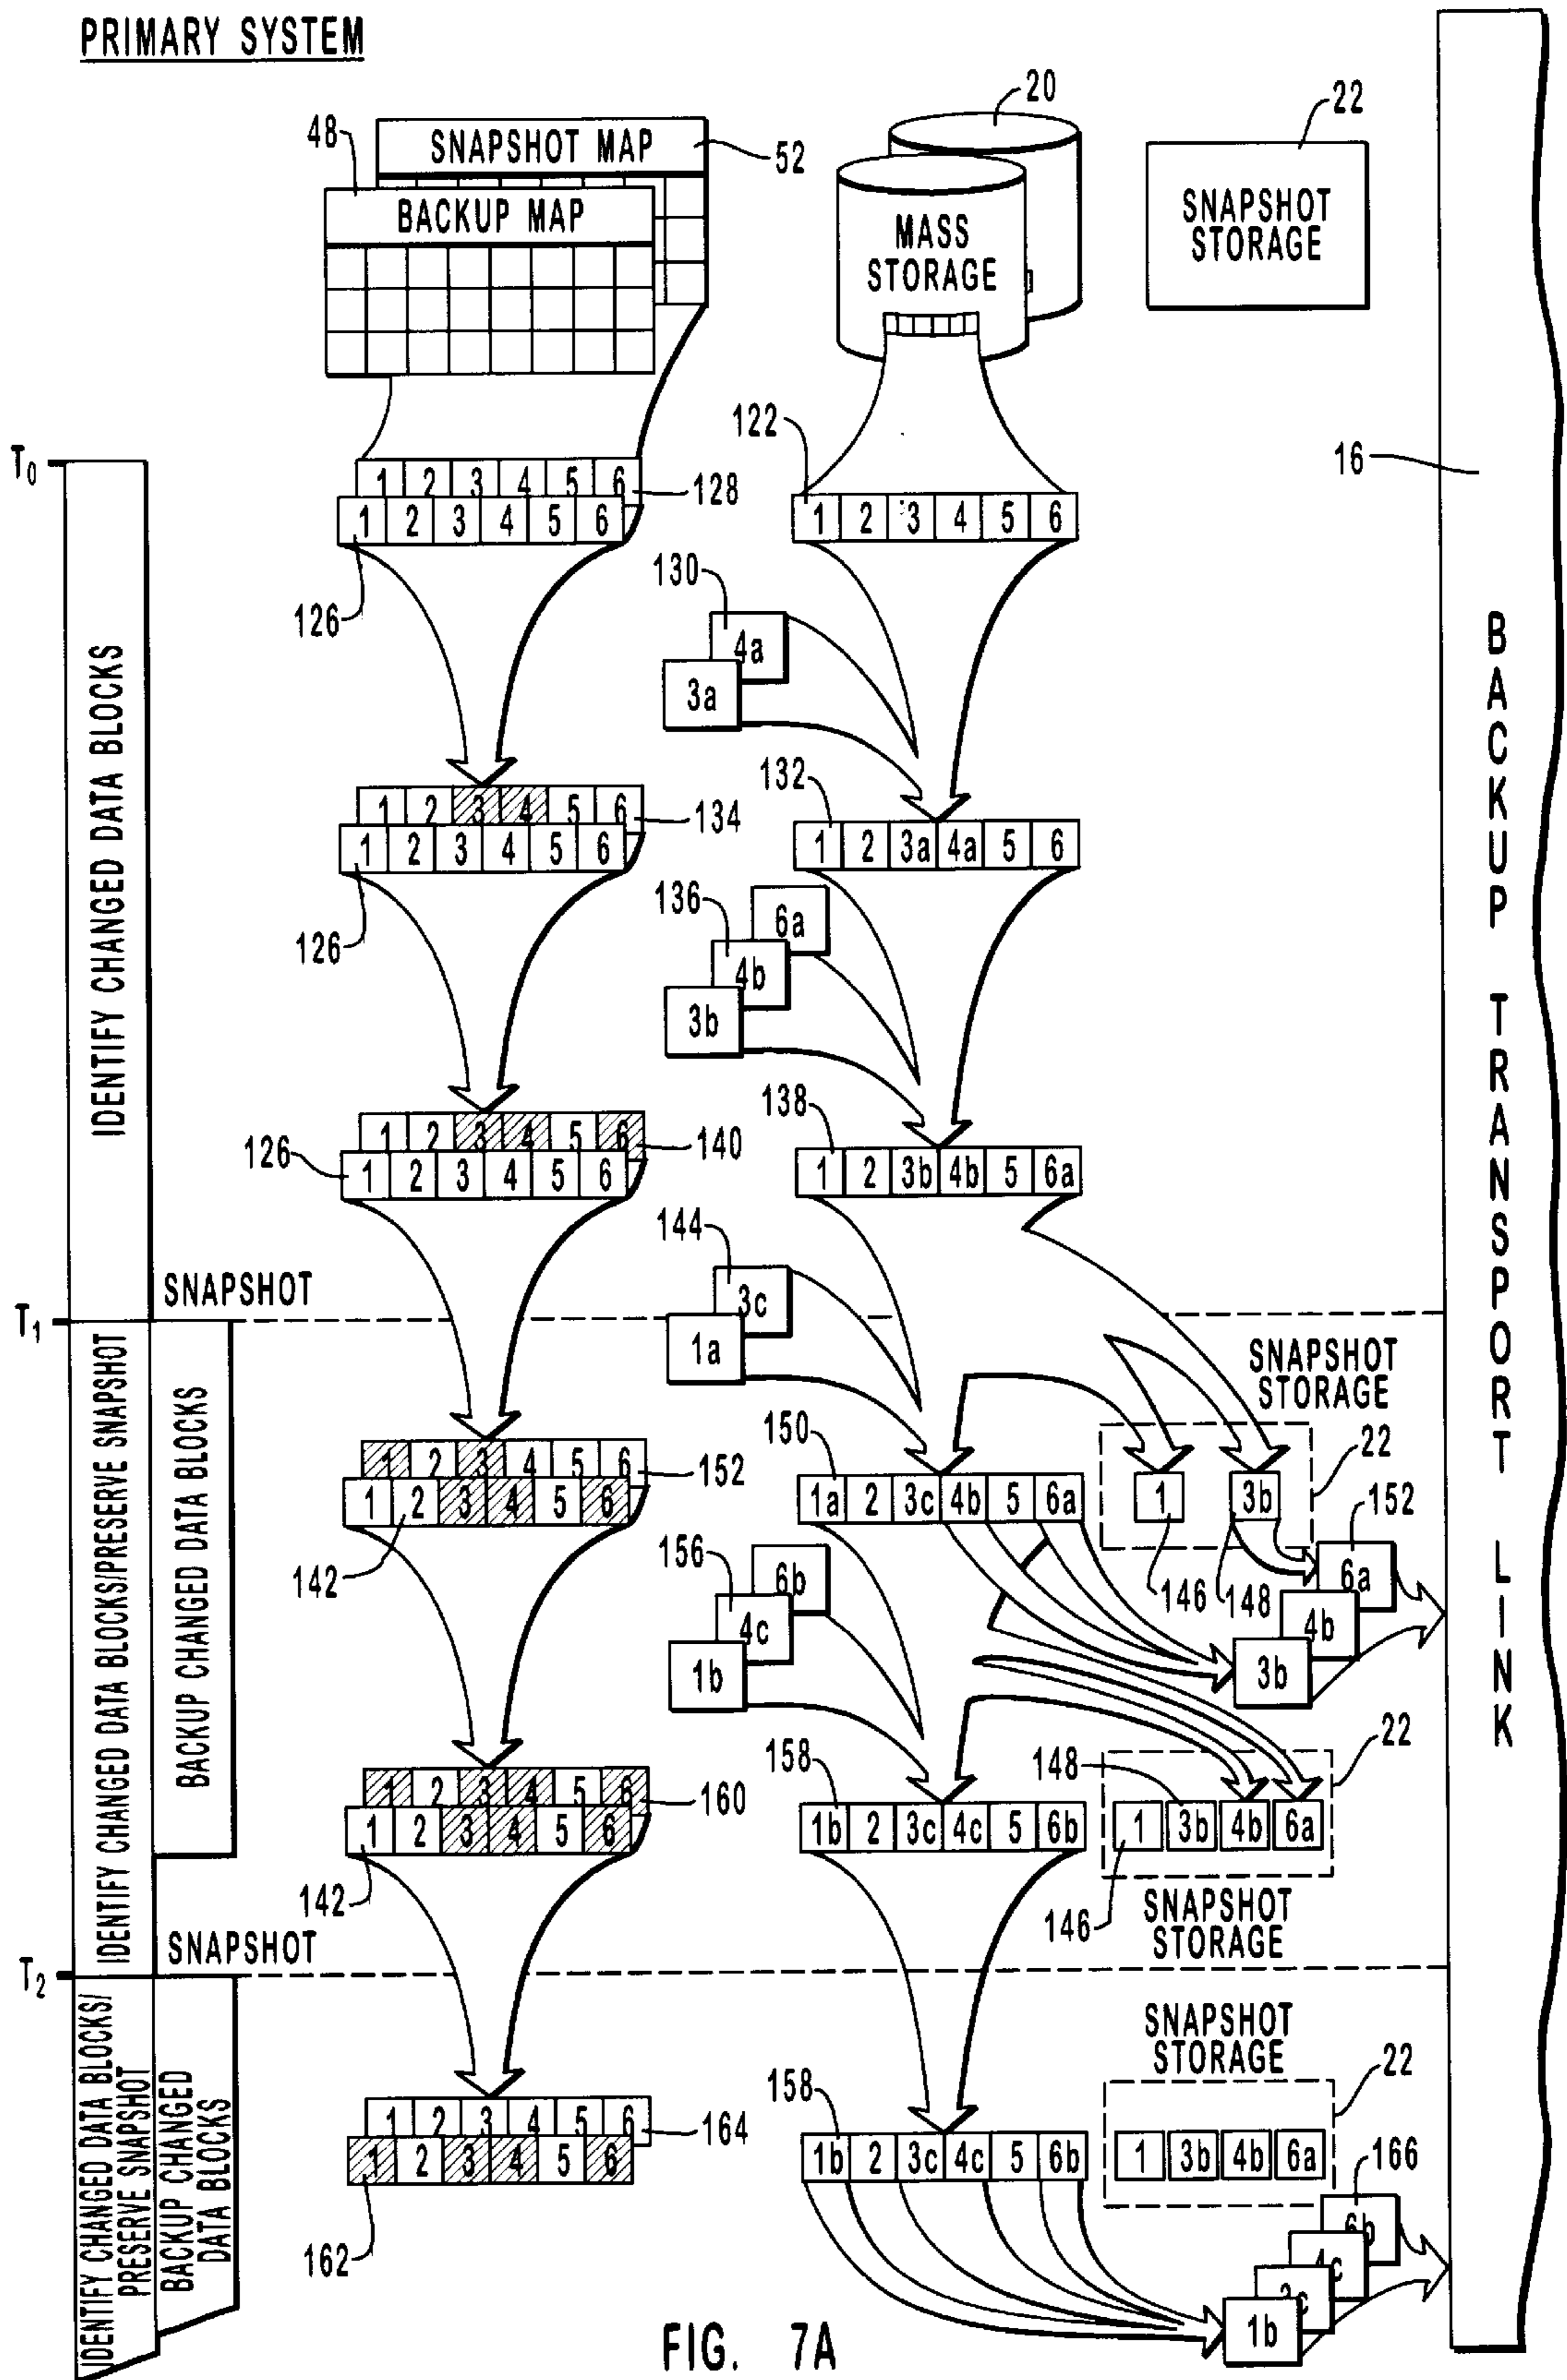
PRIMARY SYSTEM

48
SNAPSHOT MAP
52
BACKUP MAP
20
MASS STORAGE
22
SNAPSHOT STORAGE

$T_0$
1 2 3 4 5 6
128
1 2 3 4 5 6
126
122
1 2 3 4 5 6
16

IDENTIFY CHANGED DATA BLOCKS

130
4a
3a

1 2 3 4 5 6
134
1 2 3 4 5 6
126
132
1 2 3a 4a 5 6

136
6a
4b
3b

1 2 3 4 5 6
126
140
1 2 3 4 5 6
138
1 2 3b 4b 5 6a

SNAPSHOT
144
3c
1a
$T_1$

BACKUP TRANSPORT LINK

IDENTIFY CHANGED DATA BLOCKS/PRESERVE SNAPSHOT
BACKUP CHANGED DATA BLOCKS

1 2 3 4 5 6
152
1 2 3 4 5 6
142
150
1a 2 3c 4b 5 6a
SNAPSHOT STORAGE
1 3b
22
152
146
148
6a
4b
3b

156
6b
4c
1b

1 2 3 4 5 6
160
1 2 3 4 5 6
142
158
1b 2 3c 4c 5 6b
148
1 3b 4b 6a
22
146
SNAPSHOT STORAGE

SNAPSHOT
$T_2$

IDENTIFY CHANGED DATA BLOCKS/ PRESERVE SNAPSHOT
BACKUP CHANGED DATA BLOCKS

1 2 3 4 5 6
164
1 2 3 4 5 6
162
158
1b 2 3c 4c 5 6b
SNAPSHOT STORAGE
22
1 3b 4b 6a
166
6b
4c
3c
1b

FIG. 7A